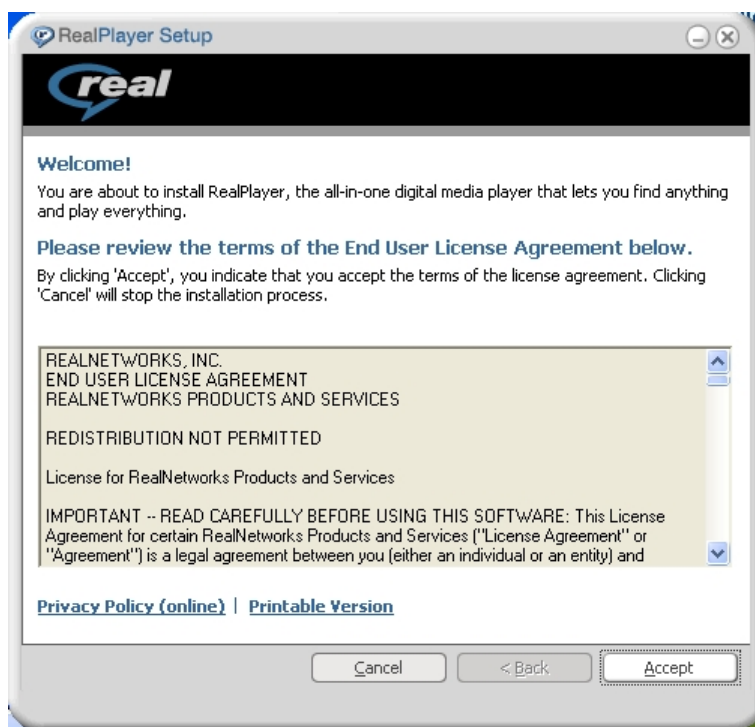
RealPlayer Setup

real

Welcome!

You are about to install RealPlayer, the all-in-one digital media player that lets you find anything and play everything.

Please review the terms of the End User License Agreement below.

By clicking 'Accept', you indicate that you accept the terms of the license agreement. Clicking 'Cancel' will stop the installation process.

REALNETWORKS, INC.
END USER LICENSE AGREEMENT
REALNETWORKS PRODUCTS AND SERVICES

REDISTRIBUTION NOT PERMITTED

License for RealNetworks Products and Services

IMPORTANT -- READ CAREFULLY BEFORE USING THIS SOFTWARE: This License Agreement for certain RealNetworks Products and Services ("License Agreement" or "Agreement") is a legal agreement between you (either an individual or an entity) and

Privacy Policy (online) | Printable Version

Cancel | < Back | Accept